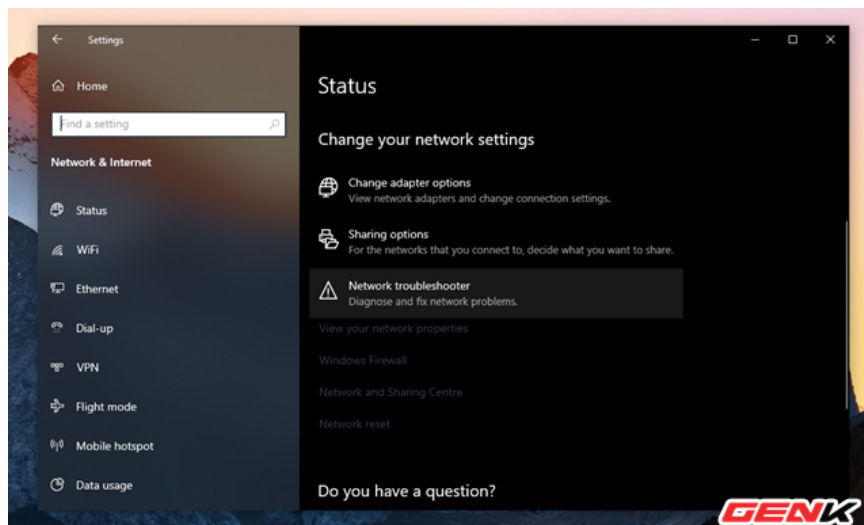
Settings

Home

Find a setting

Network & Internet

Status

WiFi

Ethernet

Dial-up

VPN

Flight mode

Mobile hotspot

Data usage

Status

Change your network settings

Change adapter options
View network adapters and change connection settings.

Sharing options
For the networks that you connect to, decide what you want to share.

Network troubleshooter
Diagnose and fix network problems.

View your network properties

Windows Firewall

Network and Sharing Centre

Network reset

Do you have a question?

GENK